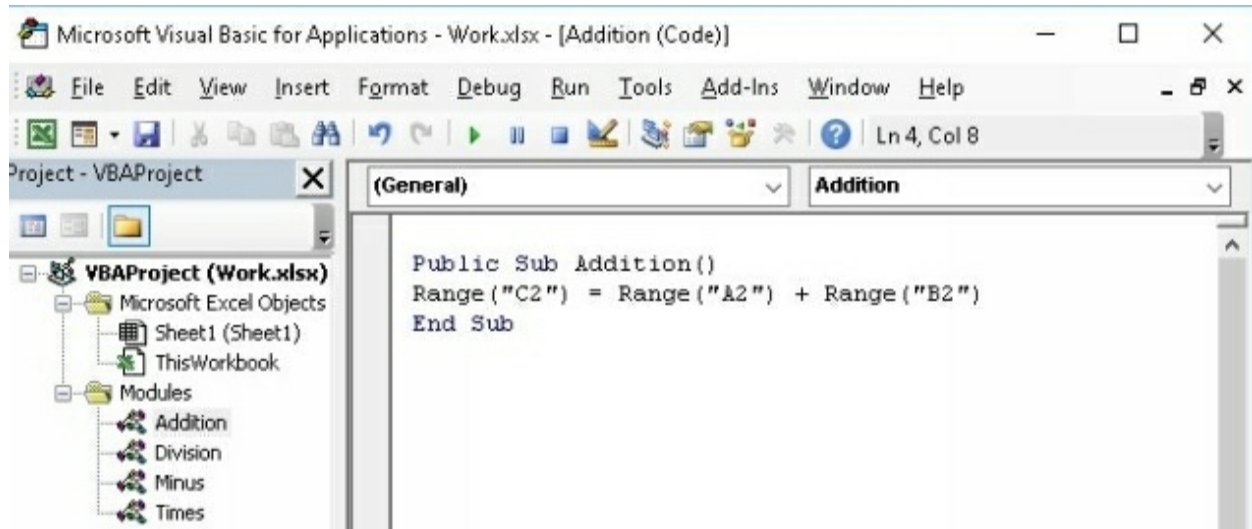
Microsoft Visual Basic for Applications - Work.xlsx - [Addition (Code)]

File Edit View Insert Format Debug Run Tools Add-Ins Window Help

Ln 4, Col 8

Project - VBAProject

VBAProject (Work.xlsx)
Microsoft Excel Objects
Sheet1 (Sheet1)
ThisWorkbook
Modules
Addition
Division
Minus
Times

(General)

Addition

Public Sub Addition()
Range("C2") = Range("A2") + Range("B2")
End Sub